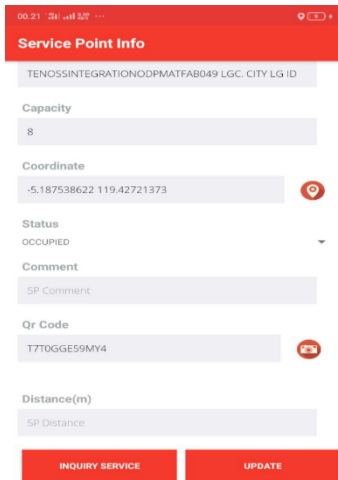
00.21 ··· 5

Service Point Info

TENOSSINTEGRATIONODPMATFAB049 LGC. CITY LG ID

Capacity

8

Coordinate

-5.187538622 119.42721373

Status

OCCUPIED

Comment

SP Comment

Qr Code

T7T0GGE59MY4

Distance(m)

SP Distance

INQUIRY SERVICE

UPDATE